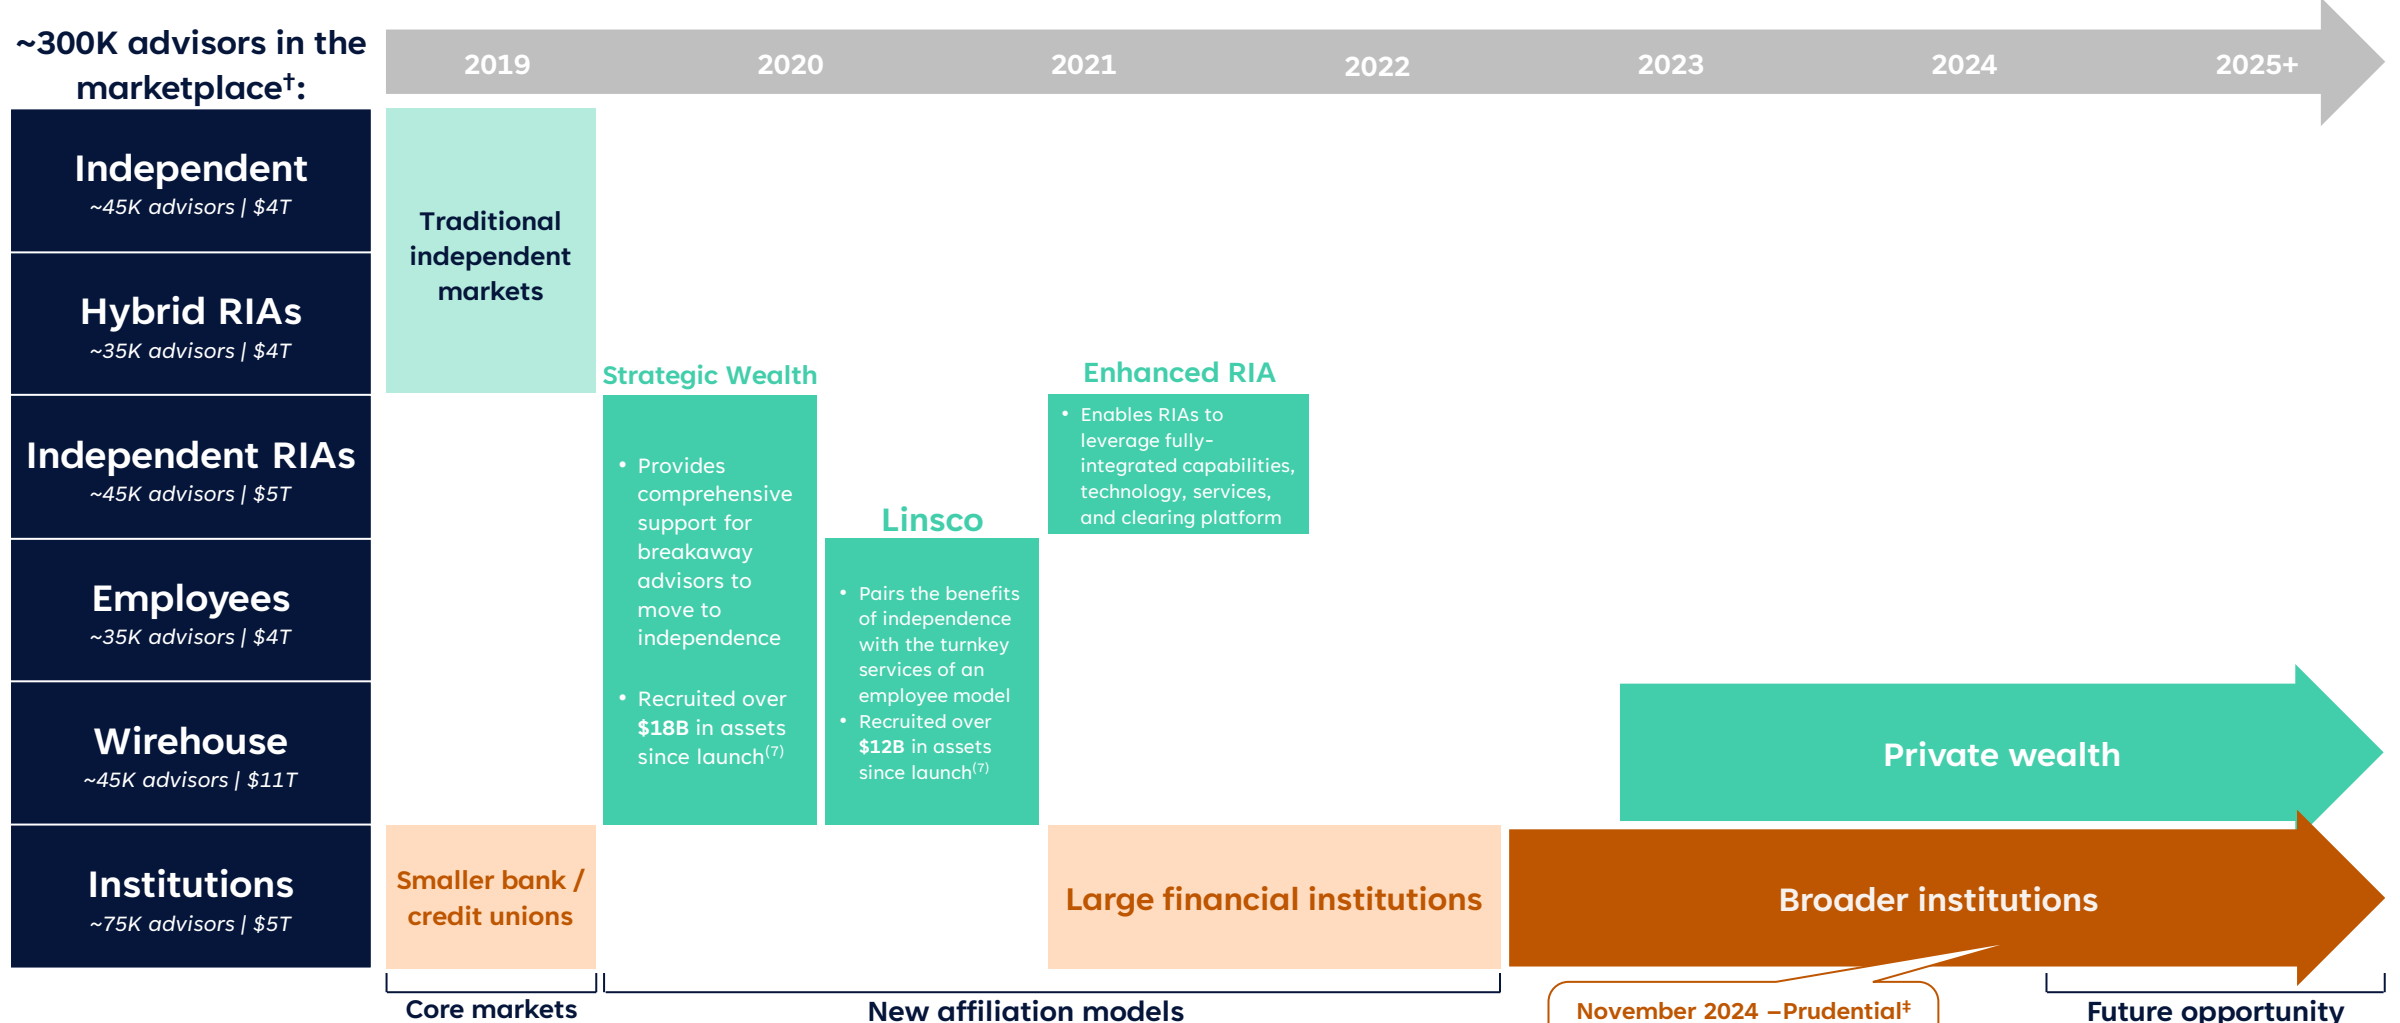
~300K advisors in the marketplace†:

Independent
~45K advisors | $4T

Hybrid RIAs
~35K advisors | $4T

Independent RIAs
~45K advisors | $5T

Employees
~35K advisors | $4T

Wirehouse
~45K advisors | $11T

Institutions
~75K advisors | $5T

2019 2020 2021 2022 2023 2024 2025+

Traditional independent markets

Strategic Wealth

- Provides comprehensive support for breakaway advisors to move to independence
- Recruited over $18B in assets since launch$^{(7)}$

Linsco

- Pairs the benefits of independence with the turnkey services of an employee model
- Recruited over $12B in assets since launch$^{(7)}$

Enhanced RIA

- Enables RIAs to leverage fully-integrated capabilities, technology, services, and clearing platform

Private wealth

Smaller bank / credit unions

Large financial institutions

Broader institutions

Core markets

New affiliation models

November 2024 –Prudential‡

Future opportunity